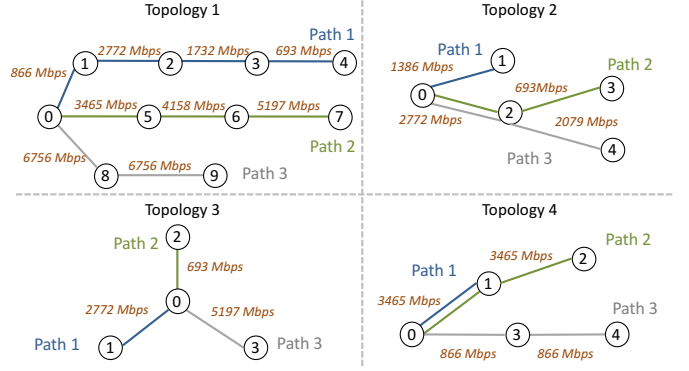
Topology 1

Path 1
866 Mbps
1
2772 Mbps
2
1732 Mbps
3
693 Mbps
4
0
3465 Mbps
5
4158 Mbps
6
5197 Mbps
7
Path 2
6756 Mbps
8
6756 Mbps
9
Path 3

Topology 2

Path 1
1386 Mbps
1
0
Path 2
693Mbps
3
2
2772 Mbps
2079 Mbps
Path 3
4

Topology 3

Path 2
2
693 Mbps
0
2772 Mbps
5197 Mbps
Path 1
1
3
Path 3

Topology 4

3465 Mbps
2
Path 2
Path 1
1
3465 Mbps
Path 3
0
3
4
866 Mbps
866 Mbps